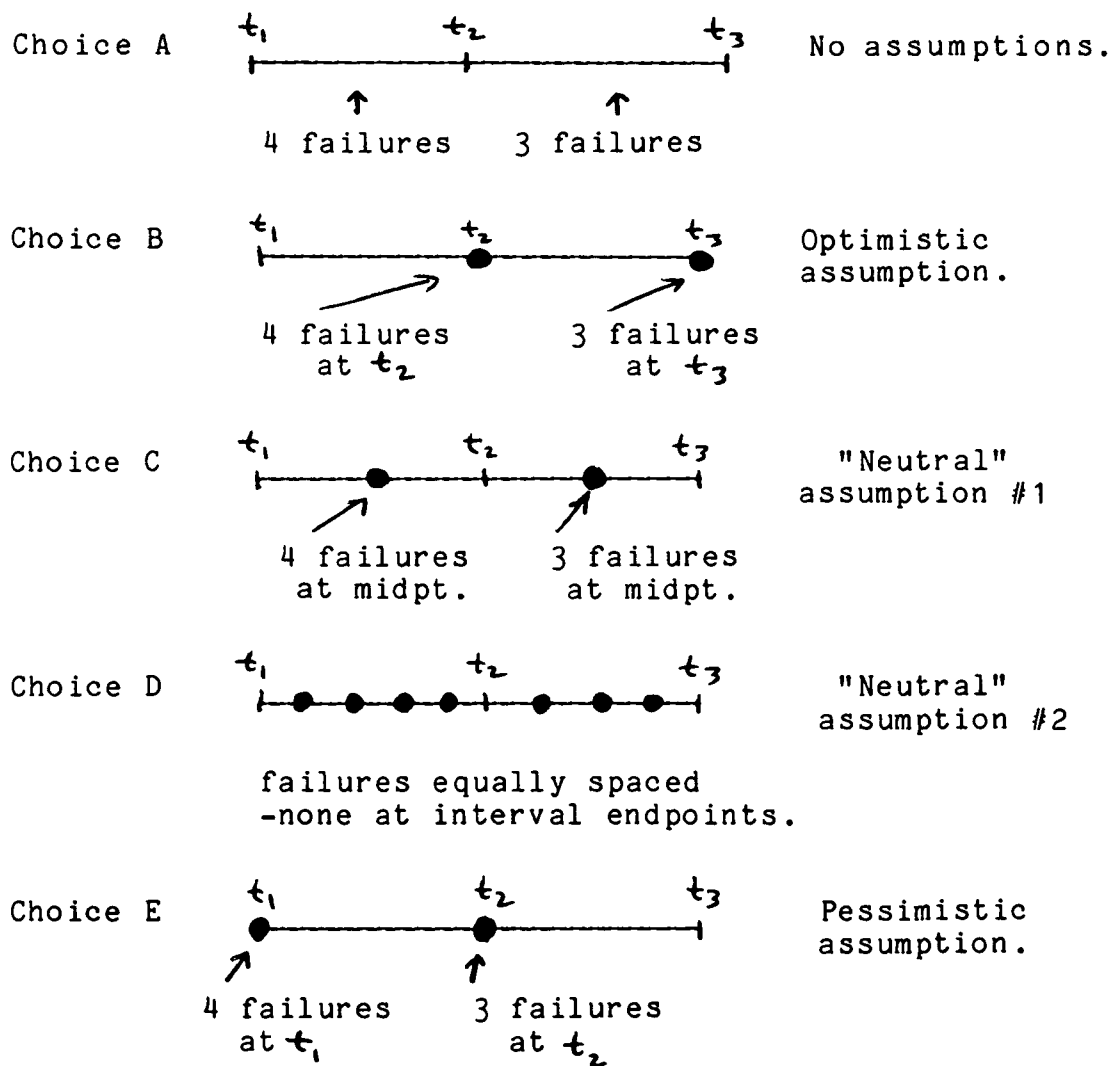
Choice A $t_1$ $t_2$ $t_3$ No assumptions.

4 failures 3 failures

Choice B $t_1$ $t_2$ $t_3$ Optimistic assumption.

4 failures at $t_2$ 3 failures at $t_3$

Choice C $t_1$ $t_2$ $t_3$ "Neutral" assumption #1

4 failures at midpt. 3 failures at midpt.

Choice D $t_1$ $t_2$ $t_3$ "Neutral" assumption #2

failures equally spaced -none at interval endpoints.

Choice E $t_1$ $t_2$ $t_3$ Pessimistic assumption.

4 failures at $t_1$ 3 failures at $t_2$